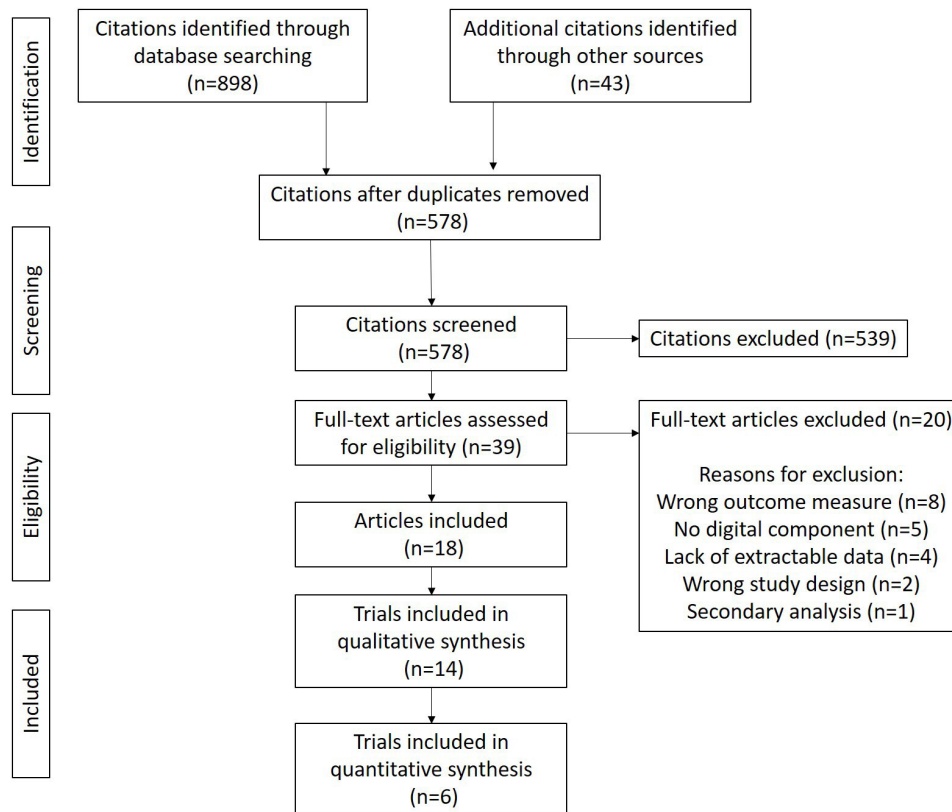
Identification

Citations identified through database searching (n=898)

Additional citations identified through other sources (n=43)

Citations after duplicates removed (n=578)

Screening

Citations screened (n=578)

Citations excluded (n=539)

Eligibility

Full-text articles assessed for eligibility (n=39)

Full-text articles excluded (n=20)

Reasons for exclusion:
Wrong outcome measure (n=8)
No digital component (n=5)
Lack of extractable data (n=4)
Wrong study design (n=2)
Secondary analysis (n=1)

Articles included (n=18)

Included

Trials included in qualitative synthesis (n=14)

Trials included in quantitative synthesis (n=6)